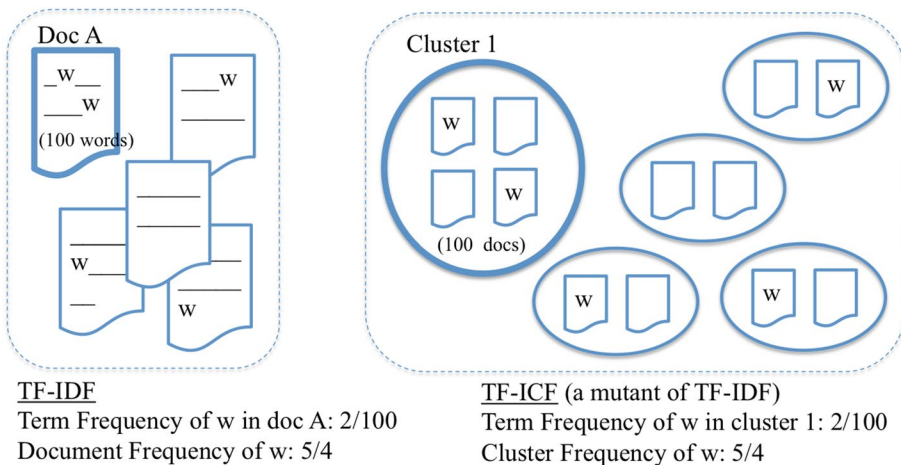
Doc A

_w__
___w
(100 words)

___w
______

______
______

______
w____
__

___
______
w

Cluster 1

w
w
(100 docs)

w

w

w

TF-IDF
Term Frequency of w in doc A: 2/100
Document Frequency of w: 5/4

TF-ICF (a mutant of TF-IDF)
Term Frequency of w in cluster 1: 2/100
Cluster Frequency of w: 5/4